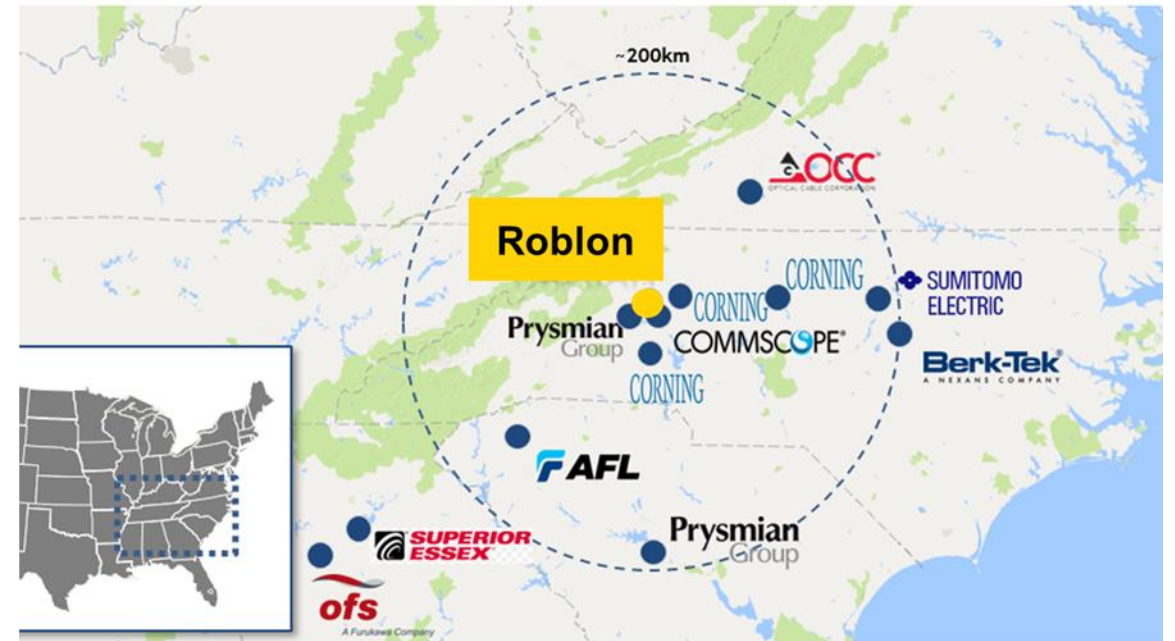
~200km

OCC
OPTICAL CABLE CORPORATION

Roblon

CORNING

SUMITOMO ELECTRIC

CORNING

Prysmian Group

COMMSCOPE®

Berk-Tek®
A NEXANS COMPANY

CORNING

AFL

SUPERIOR ESSEX

Prysmian Group

ofs
A Furukawa Company